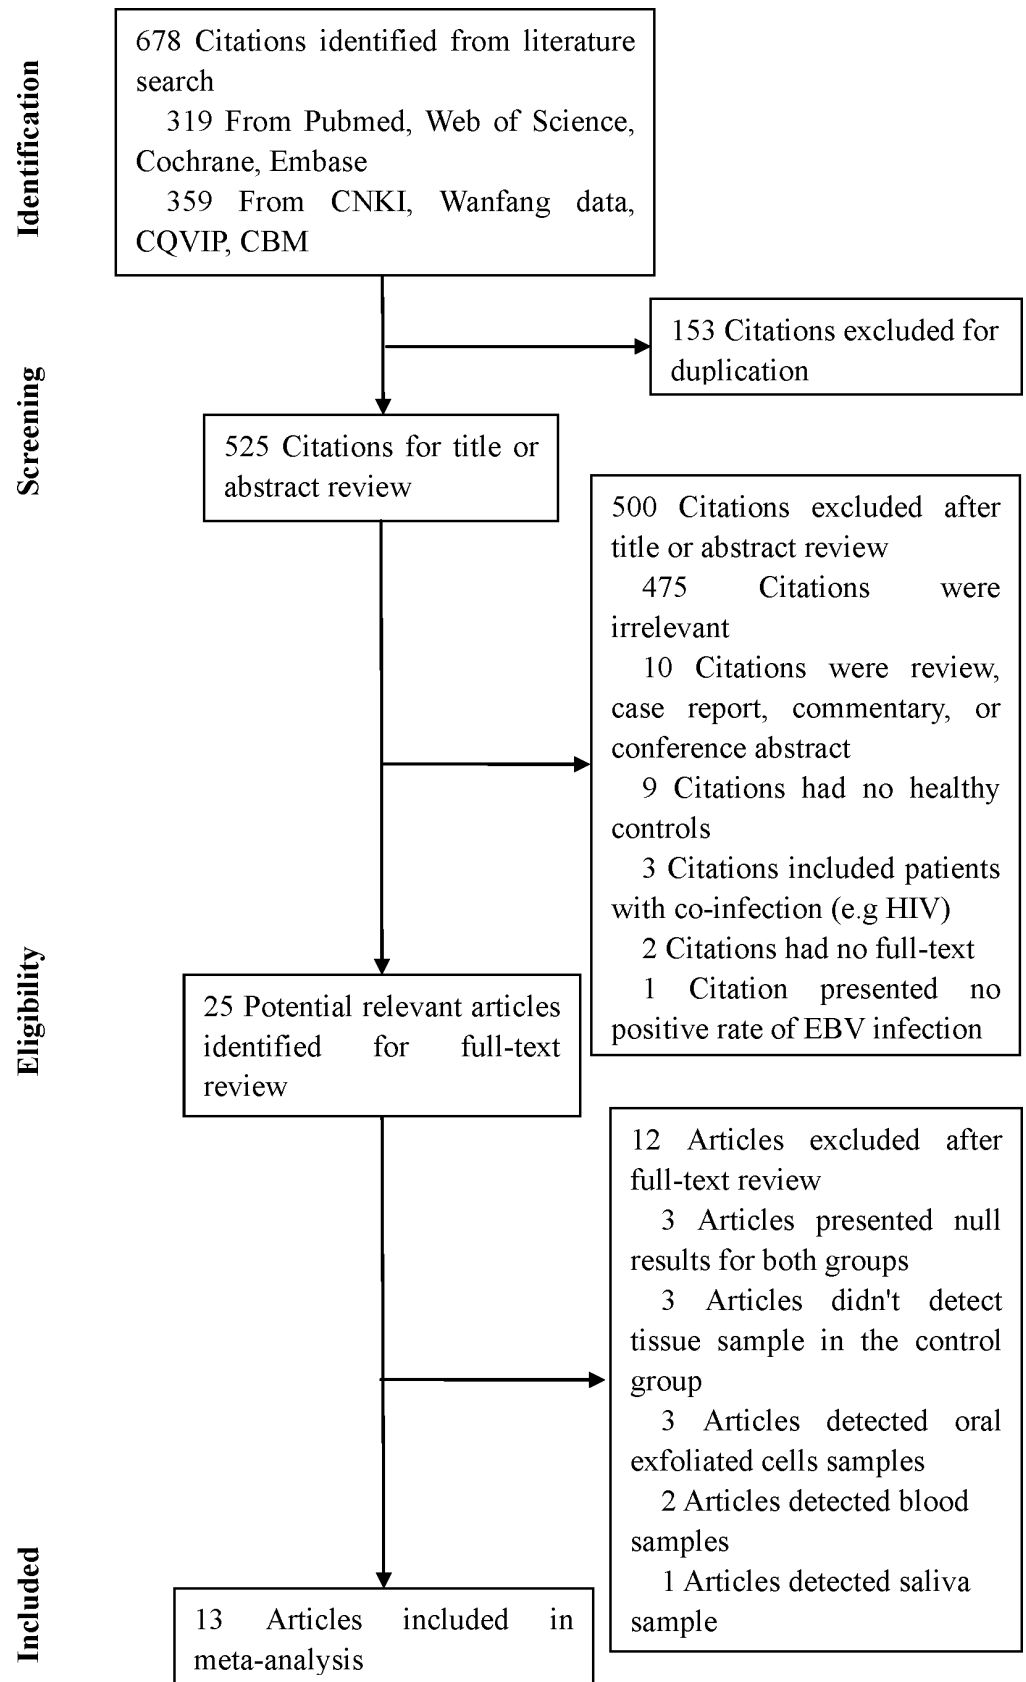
Identification

678 Citations identified from literature search

319 From Pubmed, Web of Science, Cochrane, Embase

359 From CNKI, Wanfang data, CQVIP, CBM

153 Citations excluded for duplication

Screening

525 Citations for title or abstract review

500 Citations excluded after title or abstract review

475 Citations were irrelevant

10 Citations were review, case report, commentary, or conference abstract

9 Citations had no healthy controls

3 Citations included patients with co-infection (e.g HIV)

2 Citations had no full-text

1 Citation presented no positive rate of EBV infection

Eligibility

25 Potential relevant articles identified for full-text review

12 Articles excluded after full-text review

3 Articles presented null results for both groups

3 Articles didn't detect tissue sample in the control group

3 Articles detected oral exfoliated cells samples

2 Articles detected blood samples

1 Articles detected saliva sample

Included

13 Articles included in meta-analysis